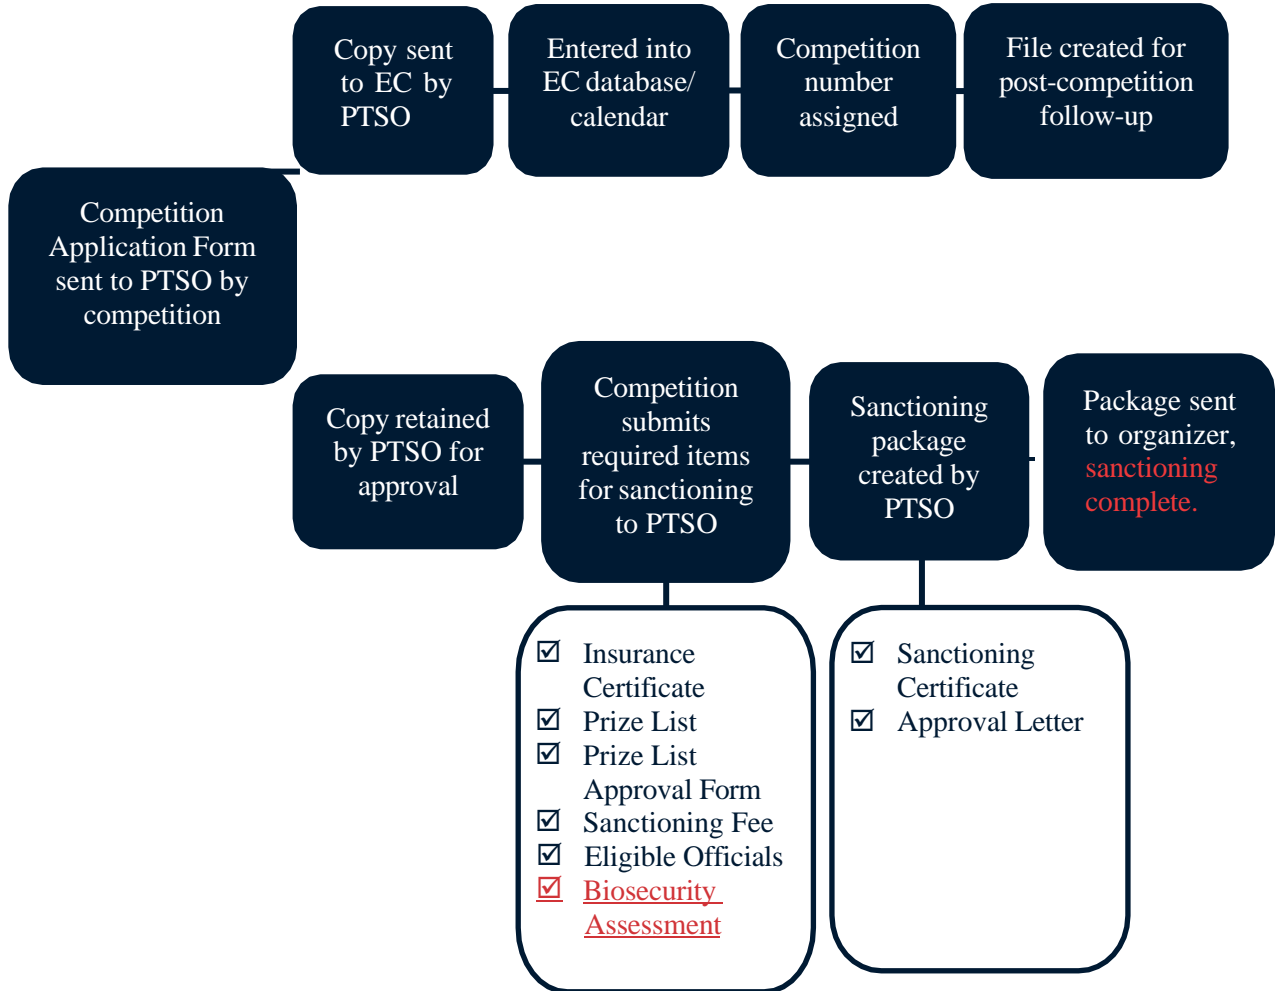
Copy sent to EC by PTSO

Entered into EC database/ calendar

Competition number assigned

File created for post-competition follow-up

Competition Application Form sent to PTSO by competition

Copy retained by PTSO for approval

Competition submits required items for sanctioning to PTSO

Sanctioning package created by PTSO

Package sent to organizer, sanctioning complete.

☑ Insurance Certificate
☑ Prize List
☑ Prize List Approval Form
☑ Sanctioning Fee
☑ Eligible Officials
☑ Biosecurity Assessment

☑ Sanctioning Certificate
☑ Approval Letter